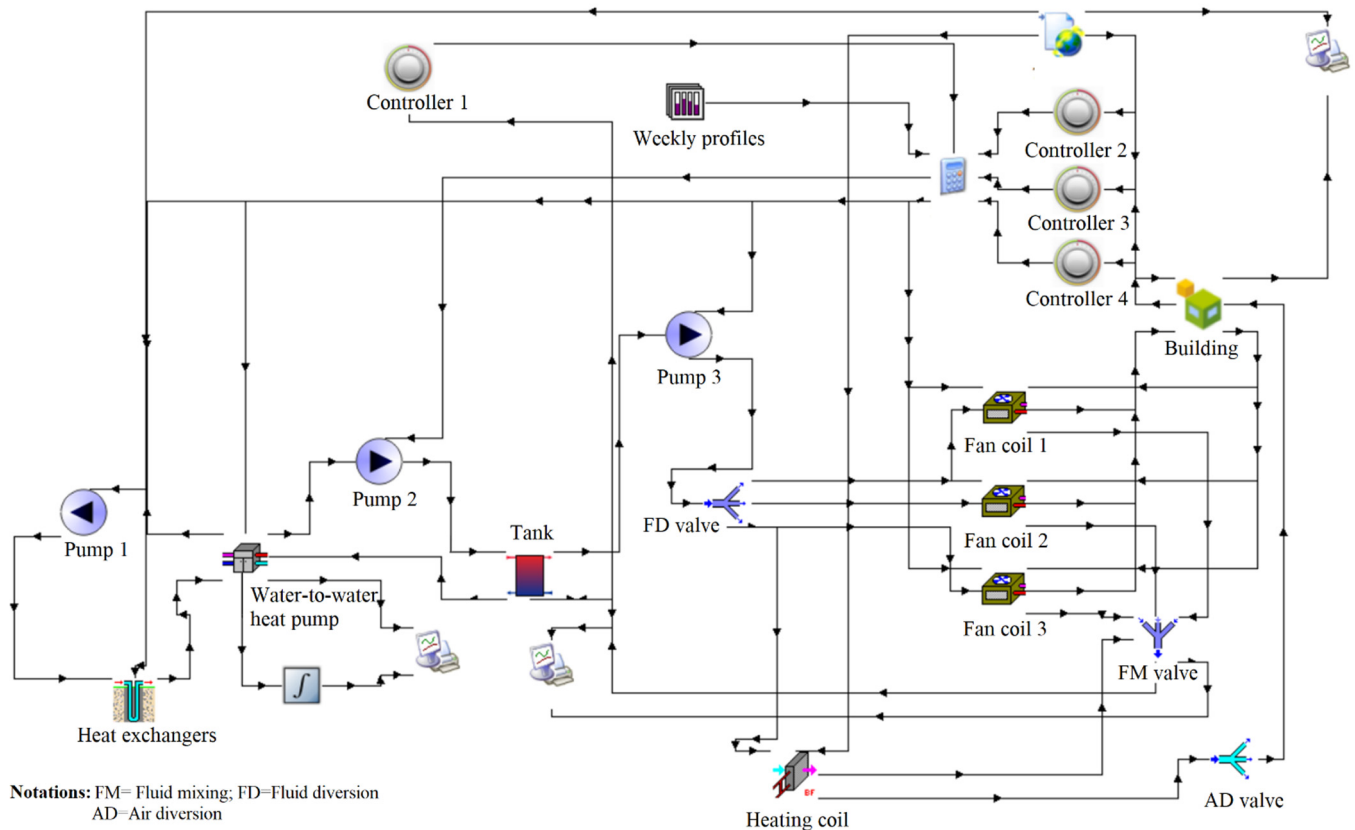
Controller 1

Weekly profiles

Controller 2

Controller 3

Controller 4

Building

Pump 3

Fan coil 1

Pump 2

Pump 1

Tank

FD valve

Fan coil 2

Water-to-water heat pump

Fan coil 3

FM valve

Heat exchangers

Heating coil

AD valve

**Notations:** FM= Fluid mixing; FD=Fluid diversion AD=Air diversion